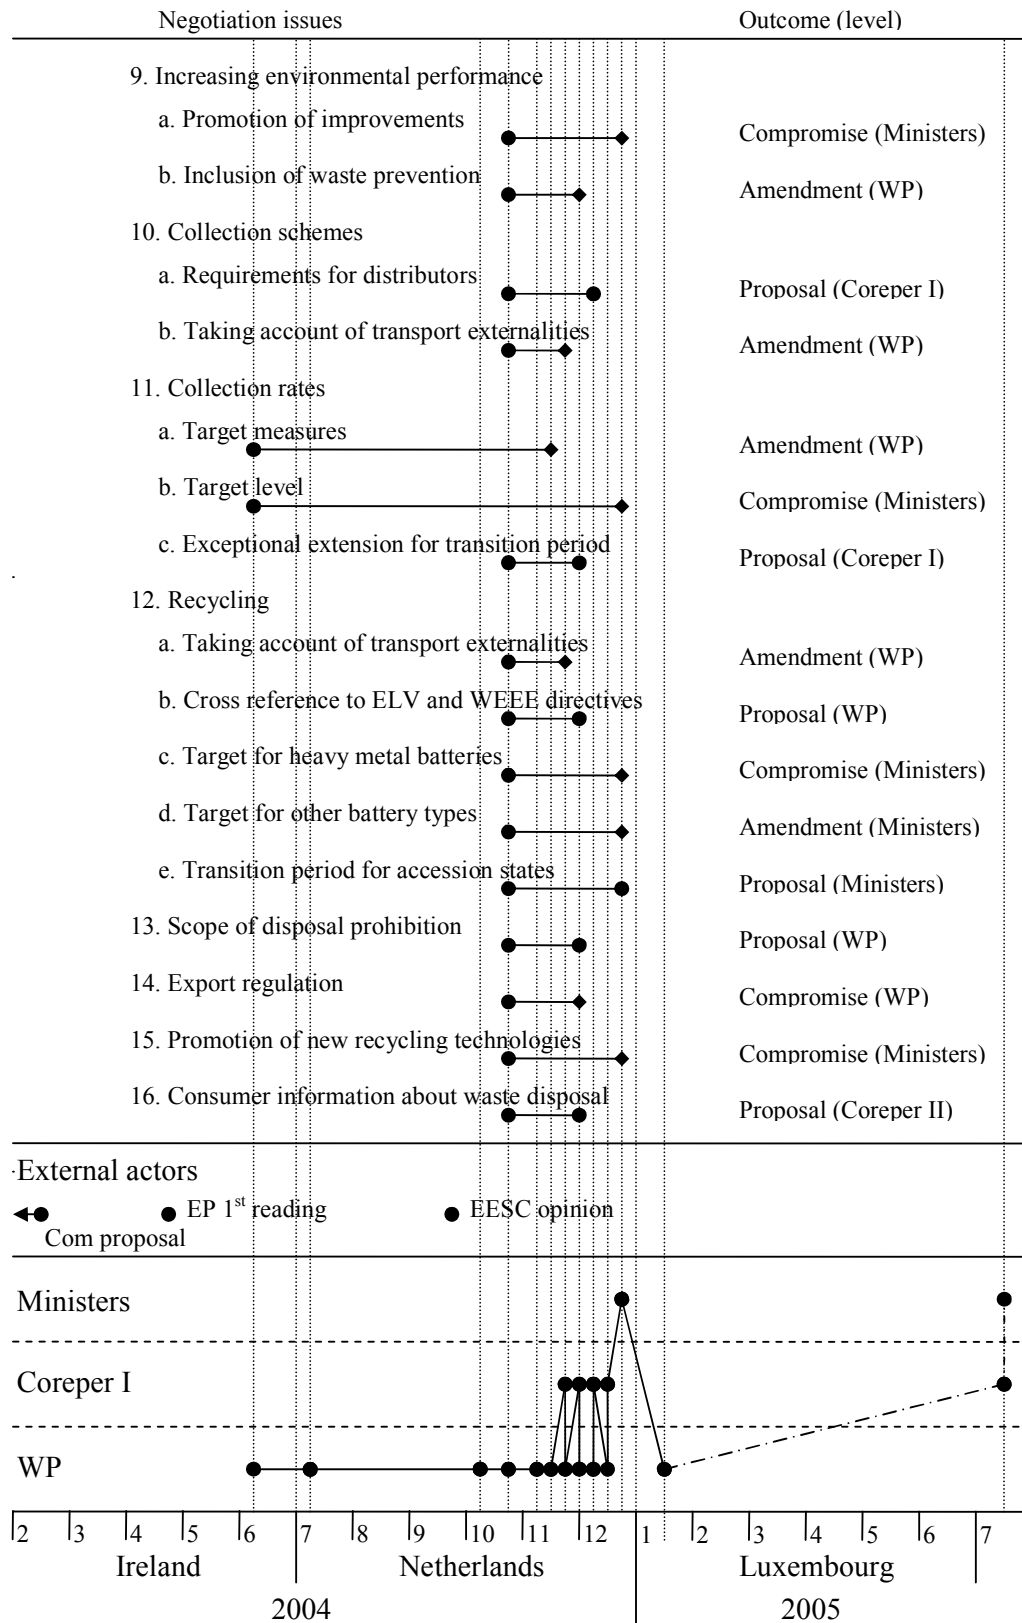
Negotiation issues | Outcome (level)

9. Increasing environmental performance

a. Promotion of improvements | Compromise (Ministers)

b. Inclusion of waste prevention | Amendment (WP)

10. Collection schemes

a. Requirements for distributors | Proposal (Coreper I)

b. Taking account of transport externalities | Amendment (WP)

11. Collection rates

a. Target measures | Amendment (WP)

b. Target level | Compromise (Ministers)

c. Exceptional extension for transition period | Proposal (Coreper I)

12. Recycling

a. Taking account of transport externalities | Amendment (WP)

b. Cross reference to ELV and WEEE directives | Proposal (WP)

c. Target for heavy metal batteries | Compromise (Ministers)

d. Target for other battery types | Amendment (Ministers)

e. Transition period for accession states | Proposal (Ministers)

13. Scope of disposal prohibition | Proposal (WP)

14. Export regulation | Compromise (WP)

15. Promotion of new recycling technologies | Compromise (Ministers)

16. Consumer information about waste disposal | Proposal (Coreper II)

External actors

Com proposal EP 1$^{st}$ reading EESC opinion

Ministers

Coreper I

WP

2 3 4 5 6 7 8 9 10 11 12 1 2 3 4 5 6 7

Ireland Netherlands Luxembourg

2004 2005